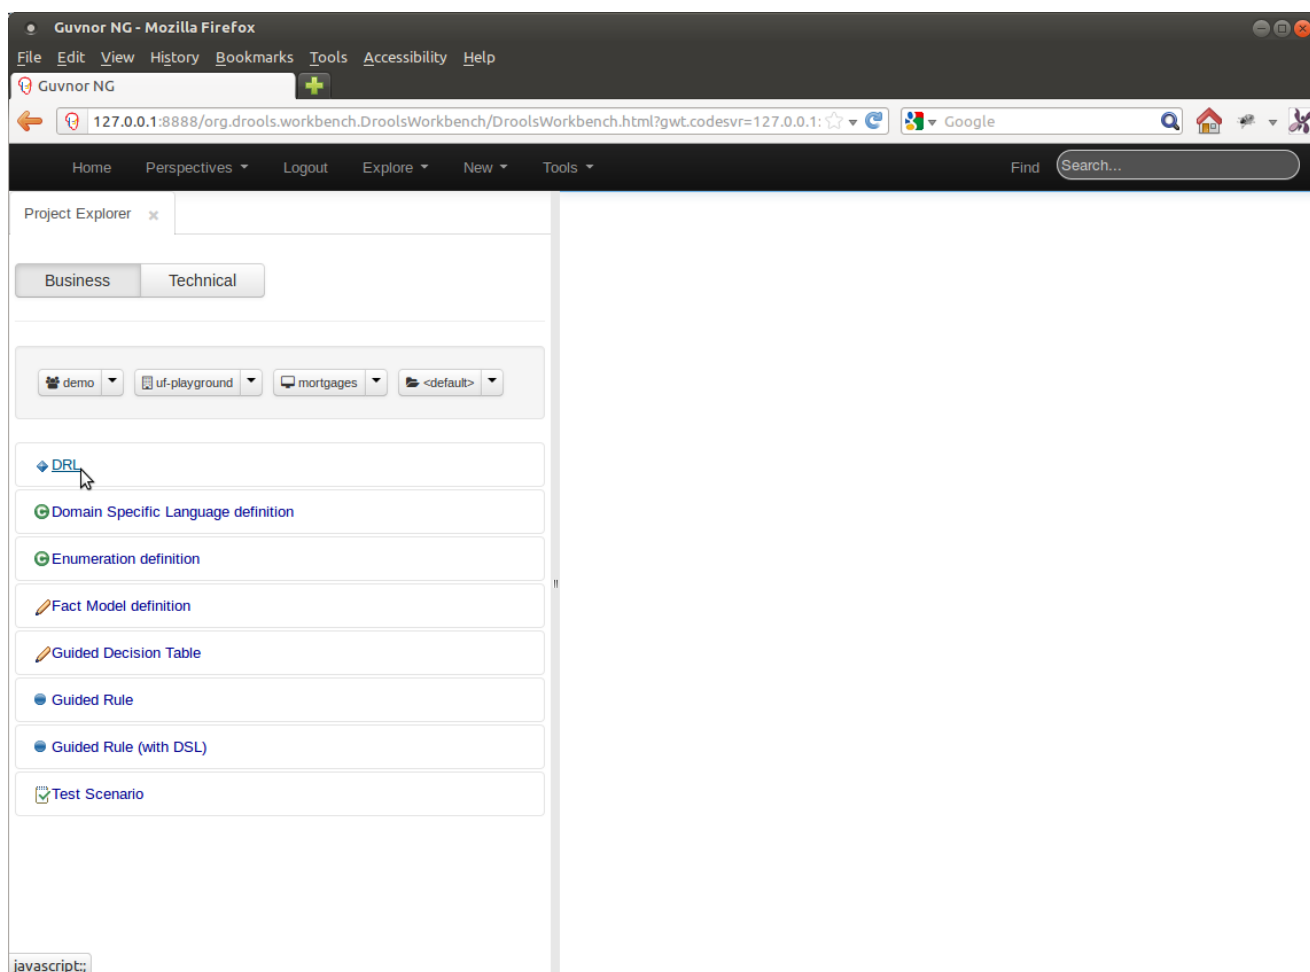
Guvnor NG - Mozilla Firefox

File Edit View History Bookmarks Tools Accessibility Help

Guvnor NG

127.0.0.1:8888/org.drools.workbench.DroolsWorkbench/DroolsWorkbench.html?gwt.codesvr=127.0.0.1:

Google

Home Perspectives Logout Explore New Tools Find Search...

Project Explorer

Business Technical

demo uf-playground mortgages <default>

DRL

Domain Specific Language definition

Enumeration definition

Fact Model definition

Guided Decision Table

Guided Rule

Guided Rule (with DSL)

Test Scenario

javascript:;